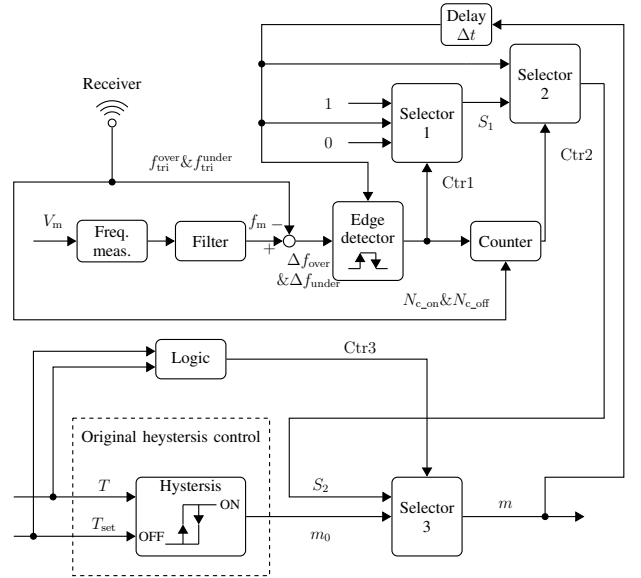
Delay
$\Delta t$

Receiver

Selector 2

1

Selector 1

$S_1$

0

Ctr2

$f_{\text{tri}}^{\text{over}}$ & $f_{\text{tri}}^{\text{under}}$

Ctr1

$V_{\text{m}}$

Freq. meas.

Filter

$f_{\text{m}}$ −

+

Edge detector

Counter

$\Delta f_{\text{over}}$
& $\Delta f_{\text{under}}$

$N_{\text{c\_on}}$ & $N_{\text{c\_off}}$

Logic

Ctr3

Original heystersis control

$T$

Hystersis

ON

$S_2$

Selector 3

$m$

$T_{\text{set}}$

OFF

$m_0$